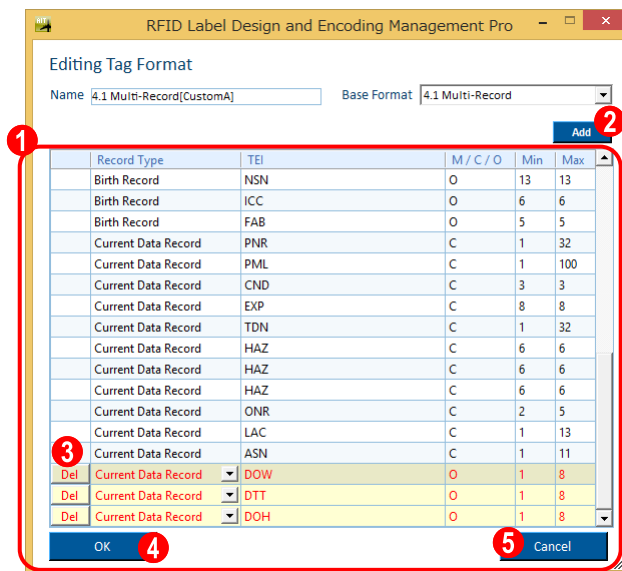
RFID Label Design and Encoding Management Pro

Editing Tag Format

Name 4.1 Multi-Record[CustomA]

Base Format 4.1 Multi-Record

Add 2

1

| | Record Type | TEI | M / C / O | Min | Max |
|---|---|---|---|---|---|
| | Birth Record | NSN | O | 13 | 13 |
| | Birth Record | ICC | O | 6 | 6 |
| | Birth Record | FAB | O | 5 | 5 |
| | Current Data Record | PNR | C | 1 | 32 |
| | Current Data Record | PML | C | 1 | 100 |
| | Current Data Record | CND | C | 3 | 3 |
| | Current Data Record | EXP | C | 8 | 8 |
| | Current Data Record | TDN | C | 1 | 32 |
| | Current Data Record | HAZ | C | 6 | 6 |
| | Current Data Record | HAZ | C | 6 | 6 |
| | Current Data Record | HAZ | C | 6 | 6 |
| | Current Data Record | ONR | C | 2 | 5 |
| | Current Data Record | LAC | C | 1 | 13 |
| 3 | Current Data Record | ASN | C | 1 | 11 |
| Del | Current Data Record | DOW | O | 1 | 8 |
| Del | Current Data Record | DTT | O | 1 | 8 |
| Del | Current Data Record | DOH | O | 1 | 8 |

OK 4

5 Cancel